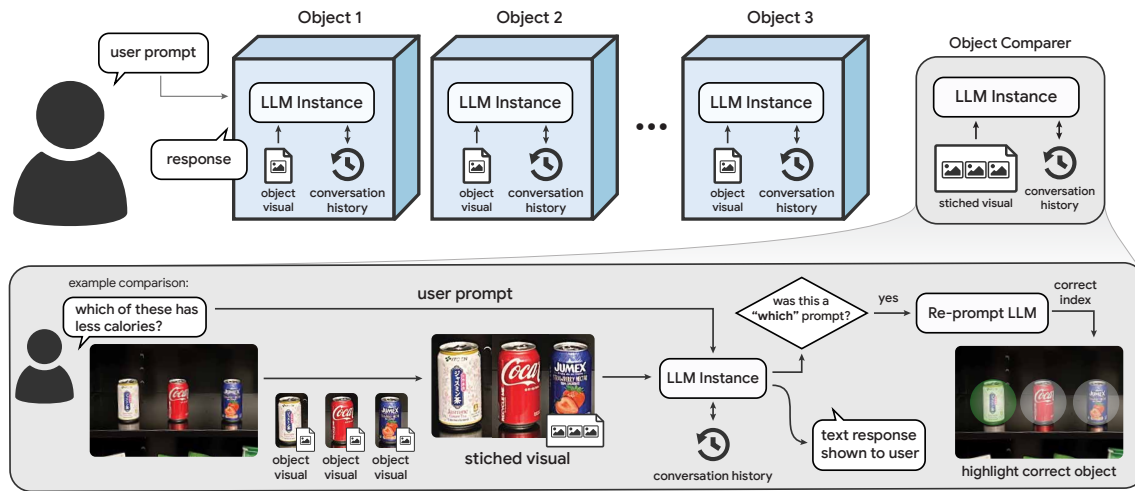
user prompt

response

Object 1

LLM Instance

object visual

conversation history

Object 2

LLM Instance

object visual

conversation history

•••

Object 3

LLM Instance

object visual

conversation history

Object Comparer

LLM Instance

stiched visual

conversation history

example comparison:

which of these has less calories?

user prompt

object visual

object visual

object visual

stiched visual

LLM Instance

conversation history

was this a "which" prompt?

yes

Re-prompt LLM

correct index

text response shown to user

highlight correct object